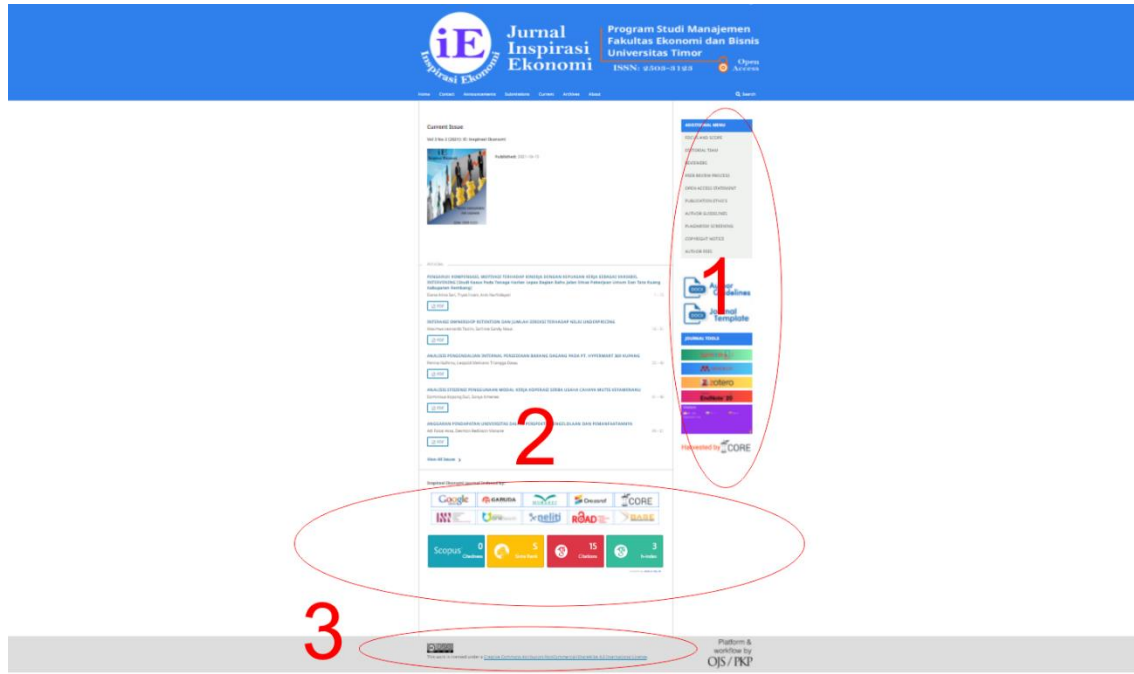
iE Inspirasi Ekonomi

Jurnal Inspirasi Ekonomi

Program Studi Manajemen Fakultas Ekonomi dan Bisnis Universitas Timor

ISSN: 2502-3123

Open Access

Home Contact Announcements Submissions Current Archives About

Search

Current Issue

Vol 3 No 3 (2021): IE: Inspirasi Ekonomi

Published: 2021-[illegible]

Articles

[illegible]

PDF

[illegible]

PDF

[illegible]

PDF

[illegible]

PDF

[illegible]

PDF

View All Issues

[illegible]

Google GARUDA Dimensions CORE

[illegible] neliti ROAD BASE

Scopus 0 Citations

5

15 Citations

3

ADDITIONAL MENU

FOCUS AND SCOPE

EDITORIAL TEAM

REVIEWERS

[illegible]

OPEN ACCESS STATEMENT

PUBLICATION ETHICS

AUTHOR GUIDELINES

PLAGIARISM SCREENING

COPYRIGHT NOTICE

AUTHOR FEES

Author Guidelines

Journal Template

JOURNAL TOOLS

Mendeley

zotero

EndNote 20

Harvested by CORE

1

2

3

This work is licensed under a Creative Commons Attribution-NonCommercial-ShareAlike 4.0 International License.

Platform & workflow by OJS / PKP